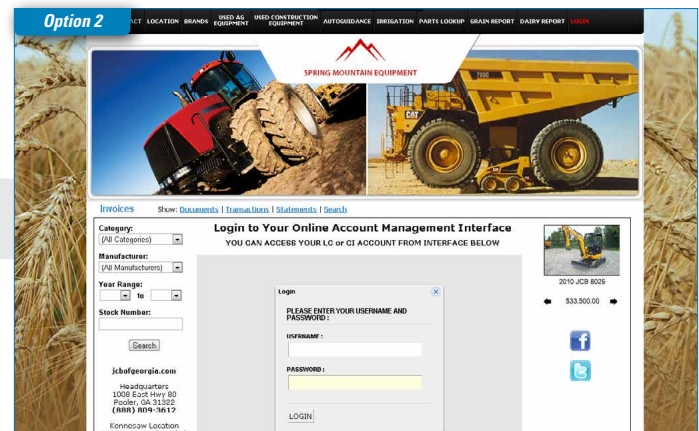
Option 2

ACT LOCATION BRANDS USED AG EQUIPMENT USED CONSTRUCTION EQUIPMENT AUTOGUIDANCE IRRIGATION PARTS LOOKUP GRAIN REPORT DAIRY REPORT LOGIN

SPRING MOUNTAIN EQUIPMENT

CAT

Invoices Show: Documents | Transactions | Statements | Search

Category:
(All Categories)

Manufacturer:
(All Manufacturers)

Year Range:
to

Stock Number:

Search

jcbofgeorgia.com

Headquarters
1008 East Hwy 80
Pooler, GA 31322
(888) 809-3612

Kennesaw Location

Login to Your Online Account Management Interface
YOU CAN ACCESS YOUR LC or CI ACCOUNT FROM INTERFACE BELOW

Login

PLEASE ENTER YOUR USERNAME AND PASSWORD :

USERNAME :

PASSWORD :

LOGIN

2010 JCB 8025

$33,500.00